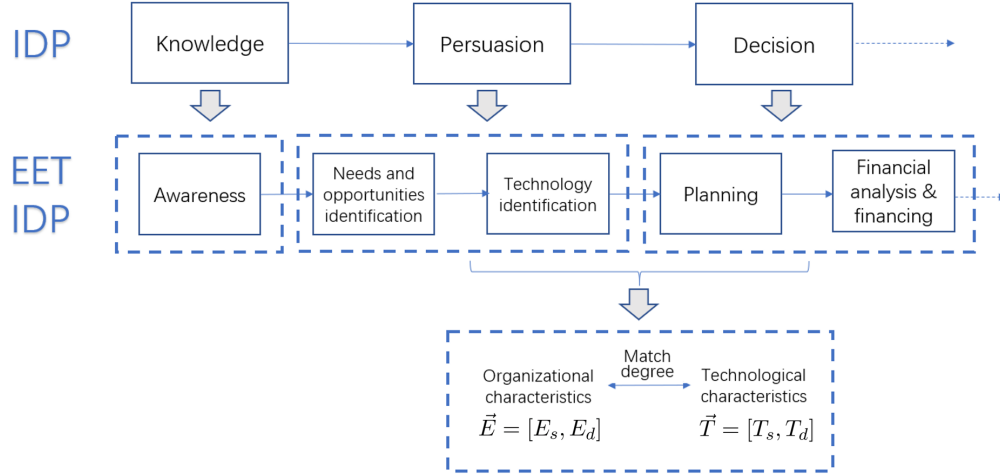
IDP

Knowledge

Persuasion

Decision

EET IDP

Awareness

Needs and opportunities identification

Technology identification

Planning

Financial analysis & financing

Organizational characteristics

$\vec{E} = [E_s, E_d]$

Match degree

Technological characteristics

$\vec{T} = [T_s, T_d]$